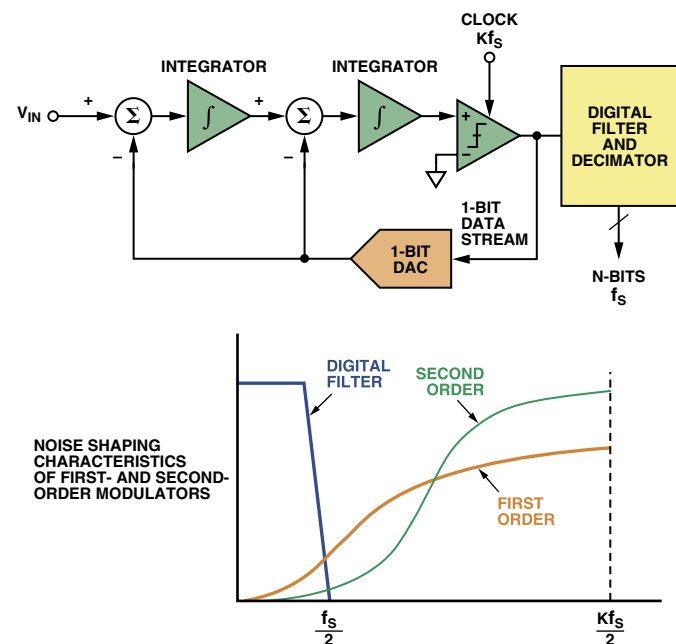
CLOCK
$Kf_S$

INTEGRATOR

INTEGRATOR

$V_{IN}$

+

$\Sigma$

$\int$

+

$\Sigma$

$\int$

+

−

−

−

DIGITAL FILTER AND DECIMATOR

1-BIT DATA STREAM

1-BIT DAC

N-BITS
$f_S$

NOISE SHAPING CHARACTERISTICS OF FIRST- AND SECOND-ORDER MODULATORS

DIGITAL FILTER

SECOND ORDER

FIRST ORDER

$\frac{f_S}{2}$

$\frac{Kf_S}{2}$